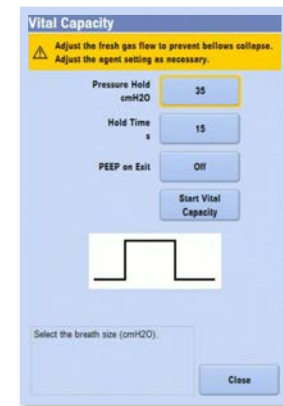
Vital Capacity

Adjust the fresh gas flow to prevent bellows collapse. Adjust the agent setting as necessary.

Pressure Hold cmH2O
35

Hold Time s
15

PEEP on Exit
Off

Start Vital Capacity

Select the breath size (cmH2O).

Close